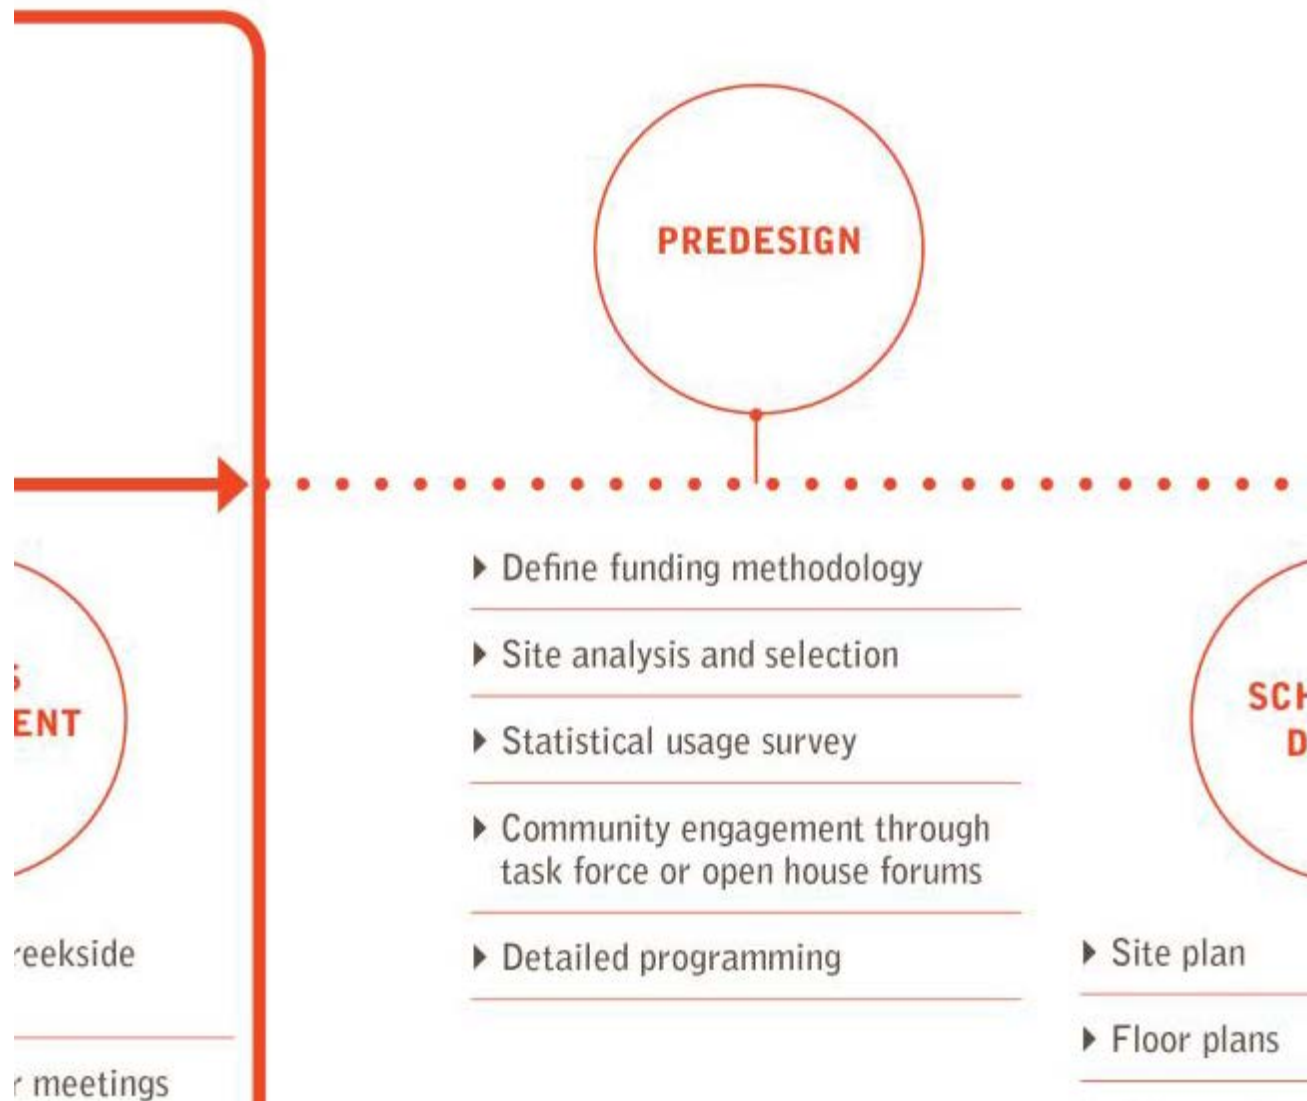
PREDESIGN

S
ENT

reekside

r meetings

Define funding methodology

Site analysis and selection

Statistical usage survey

Community engagement through task force or open house forums

Detailed programming

SCH
D

Site plan

Floor plans